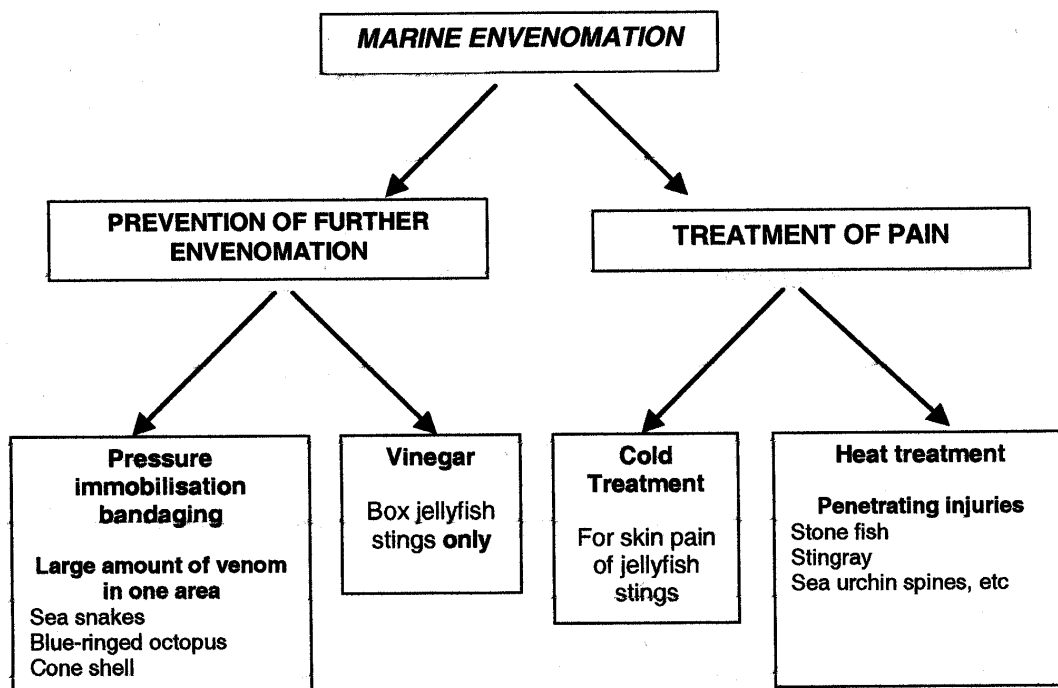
MARINE ENVENOMATION

PREVENTION OF FURTHER ENVENOMATION

TREATMENT OF PAIN

Pressure immobilisation bandaging

Large amount of venom in one area
Sea snakes
Blue-ringed octopus
Cone shell

Vinegar

Box jellyfish stings only

Cold Treatment

For skin pain of jellyfish stings

Heat treatment

Penetrating injuries
Stone fish
Stingray
Sea urchin spines, etc